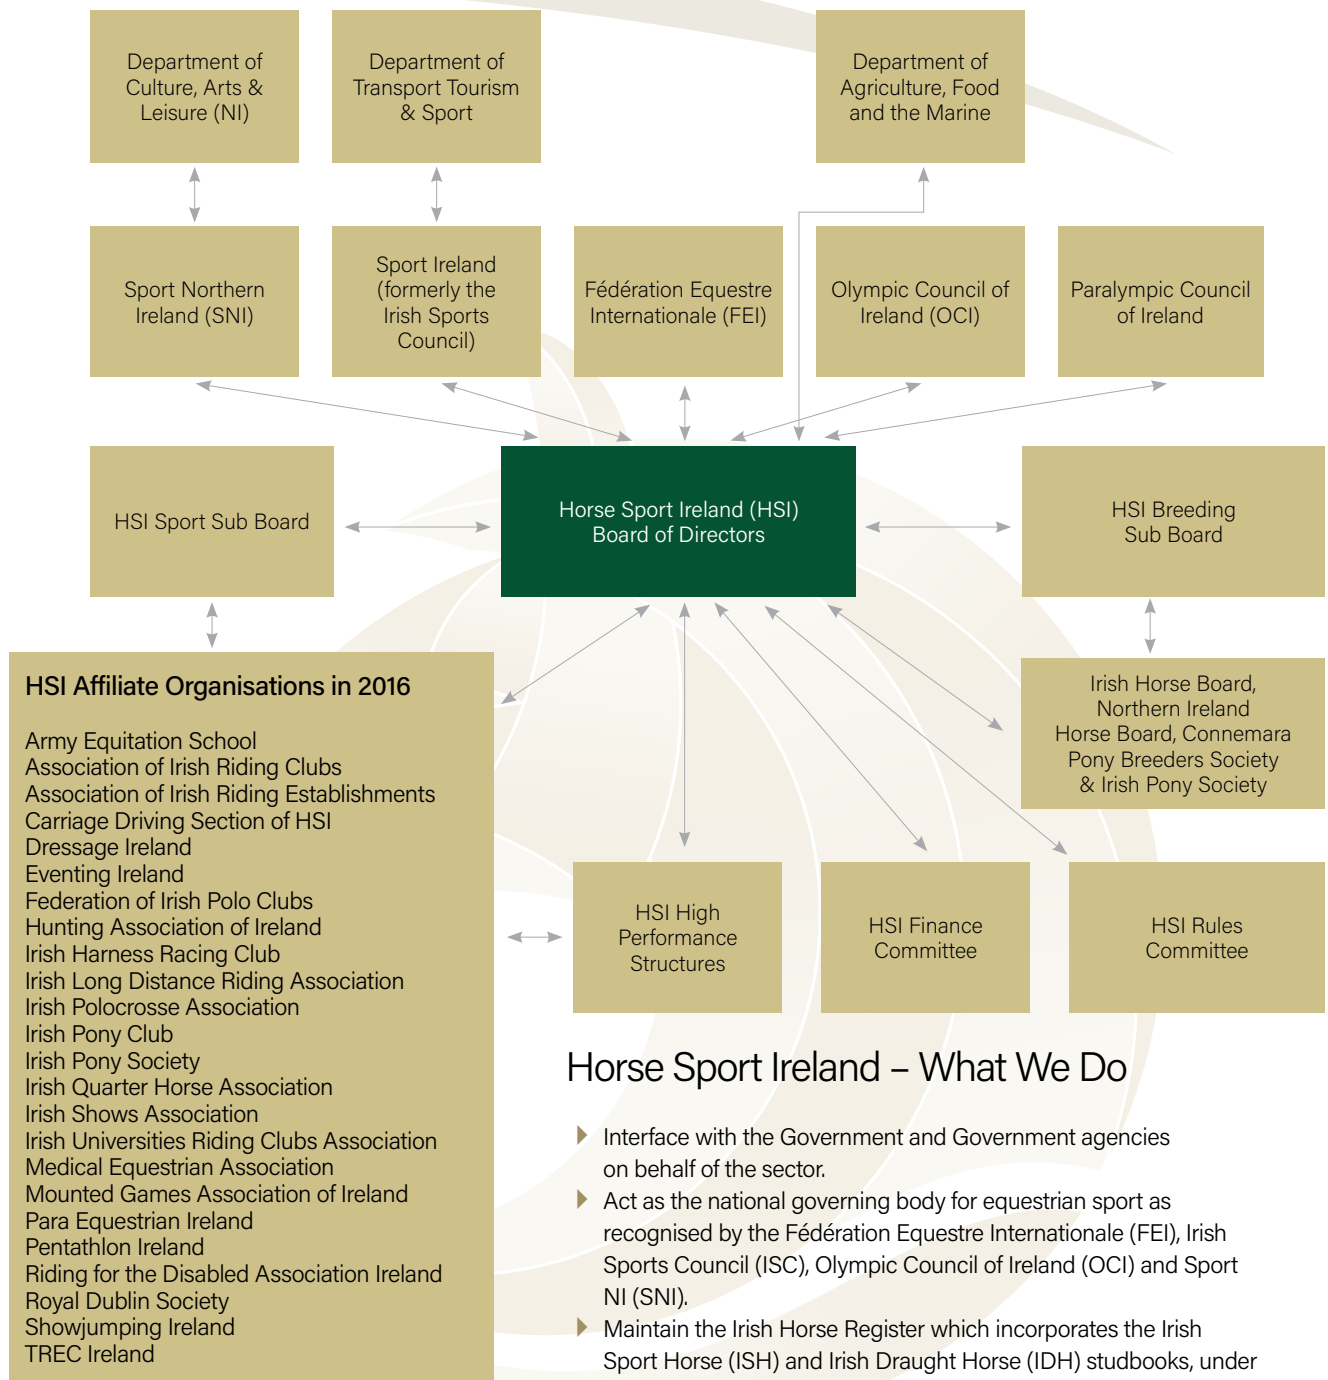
Department of Culture, Arts & Leisure (NI)

Department of Transport Tourism & Sport

Department of Agriculture, Food and the Marine

Sport Northern Ireland (SNI)

Sport Ireland (formerly the Irish Sports Council)

Fédération Equestre Internationale (FEI)

Olympic Council of Ireland (OCI)

Paralympic Council of Ireland

HSI Sport Sub Board

Horse Sport Ireland (HSI) Board of Directors

HSI Breeding Sub Board

HSI Affiliate Organisations in 2016

Army Equitation School
Association of Irish Riding Clubs
Association of Irish Riding Establishments
Carriage Driving Section of HSI
Dressage Ireland
Eventing Ireland
Federation of Irish Polo Clubs
Hunting Association of Ireland
Irish Harness Racing Club
Irish Long Distance Riding Association
Irish Polocrosse Association
Irish Pony Club
Irish Pony Society
Irish Quarter Horse Association
Irish Shows Association
Irish Universities Riding Clubs Association
Medical Equestrian Association
Mounted Games Association of Ireland
Para Equestrian Ireland
Pentathlon Ireland
Riding for the Disabled Association Ireland
Royal Dublin Society
Showjumping Ireland
TREC Ireland

Irish Horse Board, Northern Ireland Horse Board, Connemara Pony Breeders Society & Irish Pony Society

HSI High Performance Structures

HSI Finance Committee

HSI Rules Committee

Horse Sport Ireland – What We Do

Interface with the Government and Government agencies on behalf of the sector.

Act as the national governing body for equestrian sport as recognised by the Fédération Equestre Internationale (FEI), Irish Sports Council (ISC), Olympic Council of Ireland (OCI) and Sport NI (SNI).

Maintain the Irish Horse Register which incorporates the Irish Sport Horse (ISH) and Irish Draught Horse (IDH) studbooks, under